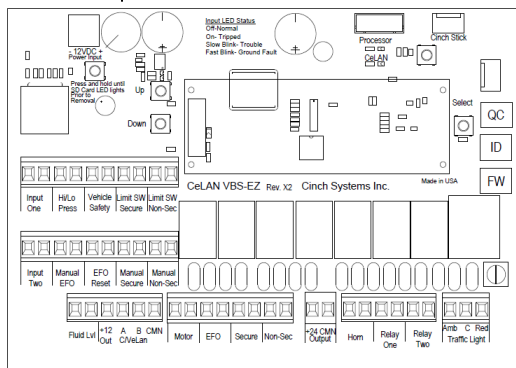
- 12VDC +
Power Input

Press and hold until SD Card LED lights Prior to Removal

Up

Down

Input LED Status
Off-Normal
On- Tripped
Slow Blink- Trouble
Fast Blink- Ground Fault

Processor

CeLAN

Cinch Stick

Select

QC

ID

FW

Input One

Hi/Lo Press

Vehicle Safety

Limit SW Secure

Limit SW Non-Sec

CeLAN VBS-EZ Rev. X2 Cinch Systems Inc.

Made in USA

Input Two

Manual EFO

EFO Reset

Manual Secure

Manual Non-Sec

Fluid Lvl

+12 Out

A B CMN C/VeLan

Motor

EFO

Secure

Non-Sec

+24 CMN Output

Horn

Relay One

Relay Two

Amb C Red Traffic Light